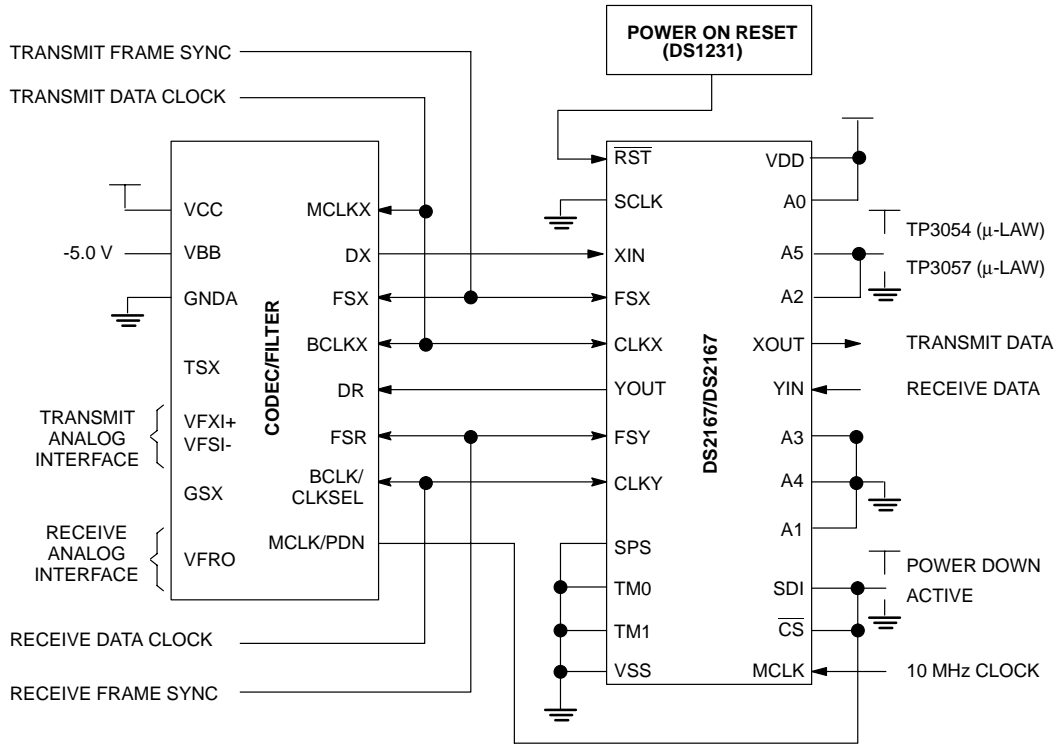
POWER ON RESET (DS1231)

TRANSMIT FRAME SYNC

TRANSMIT DATA CLOCK

VCC
-5.0 V
VBB
GNDA
TSX
TRANSMIT ANALOG INTERFACE
VFXI+
VFSI-
GSX
RECEIVE ANALOG INTERFACE
VFRO

CODEC/FILTER

MCLKX
DX
FSX
BCLKX
DR
FSR
BCLK/ CLKSEL
MCLK/PDN

RECEIVE DATA CLOCK

RECEIVE FRAME SYNC

$\overline{RST}$
SCLK
XIN
FSX
CLKX
YOUT
FSY
CLKY
SPS
TM0
TM1
VSS

DS2167/DS2167

VDD
A0
A5
A2
XOUT
YIN
A3
A4
A1
SDI
$\overline{CS}$
MCLK

TP3054 (μ-LAW)
TP3057 (μ-LAW)
TRANSMIT DATA
RECEIVE DATA
POWER DOWN
ACTIVE
10 MHz CLOCK